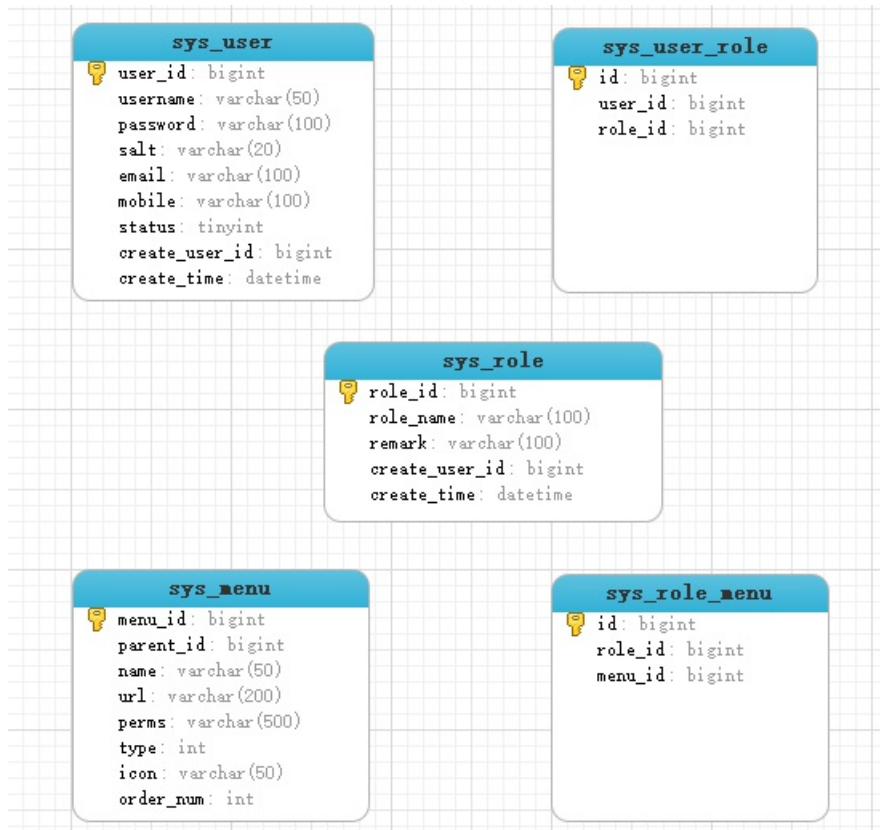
sys_user
user_id: bigint
username: varchar(50)
password: varchar(100)
salt: varchar(20)
email: varchar(100)
mobile: varchar(100)
status: tinyint
create_user_id: bigint
create_time: datetime

sys_user_role
id: bigint
user_id: bigint
role_id: bigint

sys_role
role_id: bigint
role_name: varchar(100)
remark: varchar(100)
create_user_id: bigint
create_time: datetime

sys_menu
menu_id: bigint
parent_id: bigint
name: varchar(50)
url: varchar(200)
perms: varchar(500)
type: int
icon: varchar(50)
order_num: int

sys_role_menu
id: bigint
role_id: bigint
menu_id: bigint